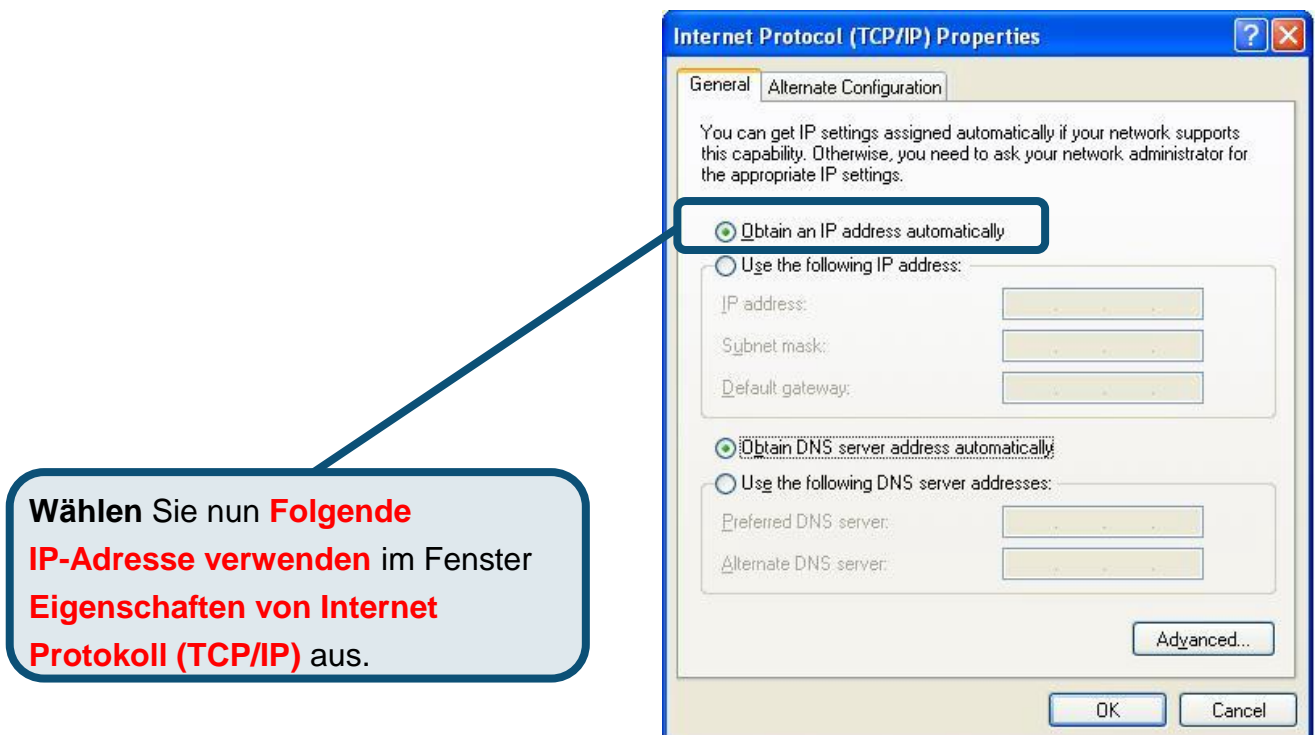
Internet Protocol (TCP/IP) Properties

General | Alternate Configuration

You can get IP settings assigned automatically if your network supports this capability. Otherwise, you need to ask your network administrator for the appropriate IP settings.

Obtain an IP address automatically

Use the following IP address:

IP address:

Subnet mask:

Default gateway:

Obtain DNS server address automatically

Use the following DNS server addresses:

Preferred DNS server:

Alternate DNS server:

Advanced...

OK

Cancel

Wählen Sie nun Folgende IP-Adresse verwenden im Fenster Eigenschaften von Internet Protokoll (TCP/IP) aus.